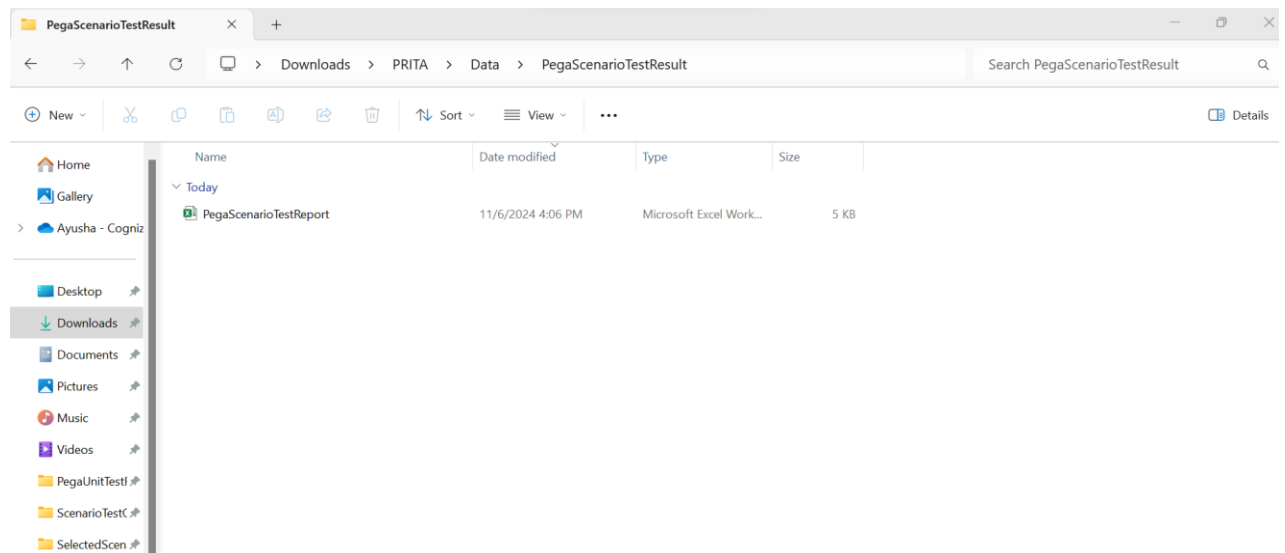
PegaScenarioTestResult ×　+

> Downloads > PRITA > Data > PegaScenarioTestResult

Search PegaScenarioTestResult

New　Sort　View　...　Details

Home
Gallery
Ayusha - Cogniz

Desktop
Downloads
Documents
Pictures
Music
Videos
PegaUnitTestl
ScenarioTest(
SelectedScen

| Name | Date modified | Type | Size |
|---|---|---|---|
| Today | | | |
| PegaScenarioTestReport | 11/6/2024 4:06 PM | Microsoft Excel Work... | 5 KB |